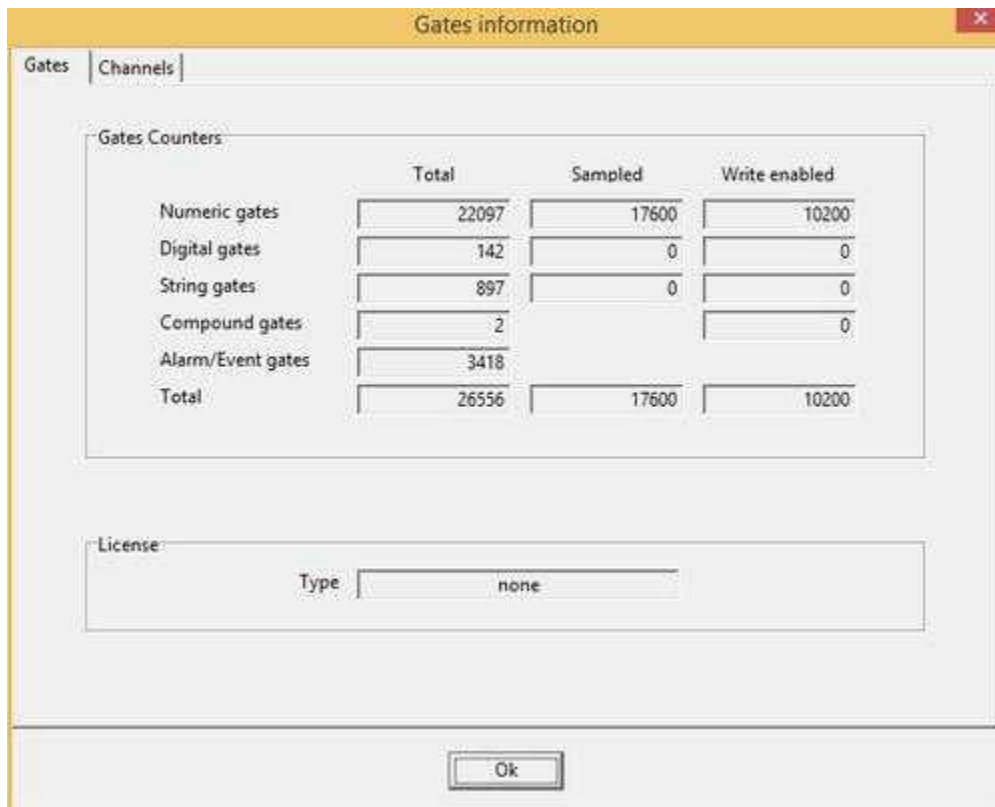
Gates information

Gates | Channels

Gates Counters

| | Total | Sampled | Write enabled |
|---|---|---|---|
| Numeric gates | 22097 | 17600 | 10200 |
| Digital gates | 142 | 0 | 0 |
| String gates | 897 | 0 | 0 |
| Compound gates | 2 | | 0 |
| Alarm/Event gates | 3418 | | |
| Total | 26556 | 17600 | 10200 |

License

Type none

Ok